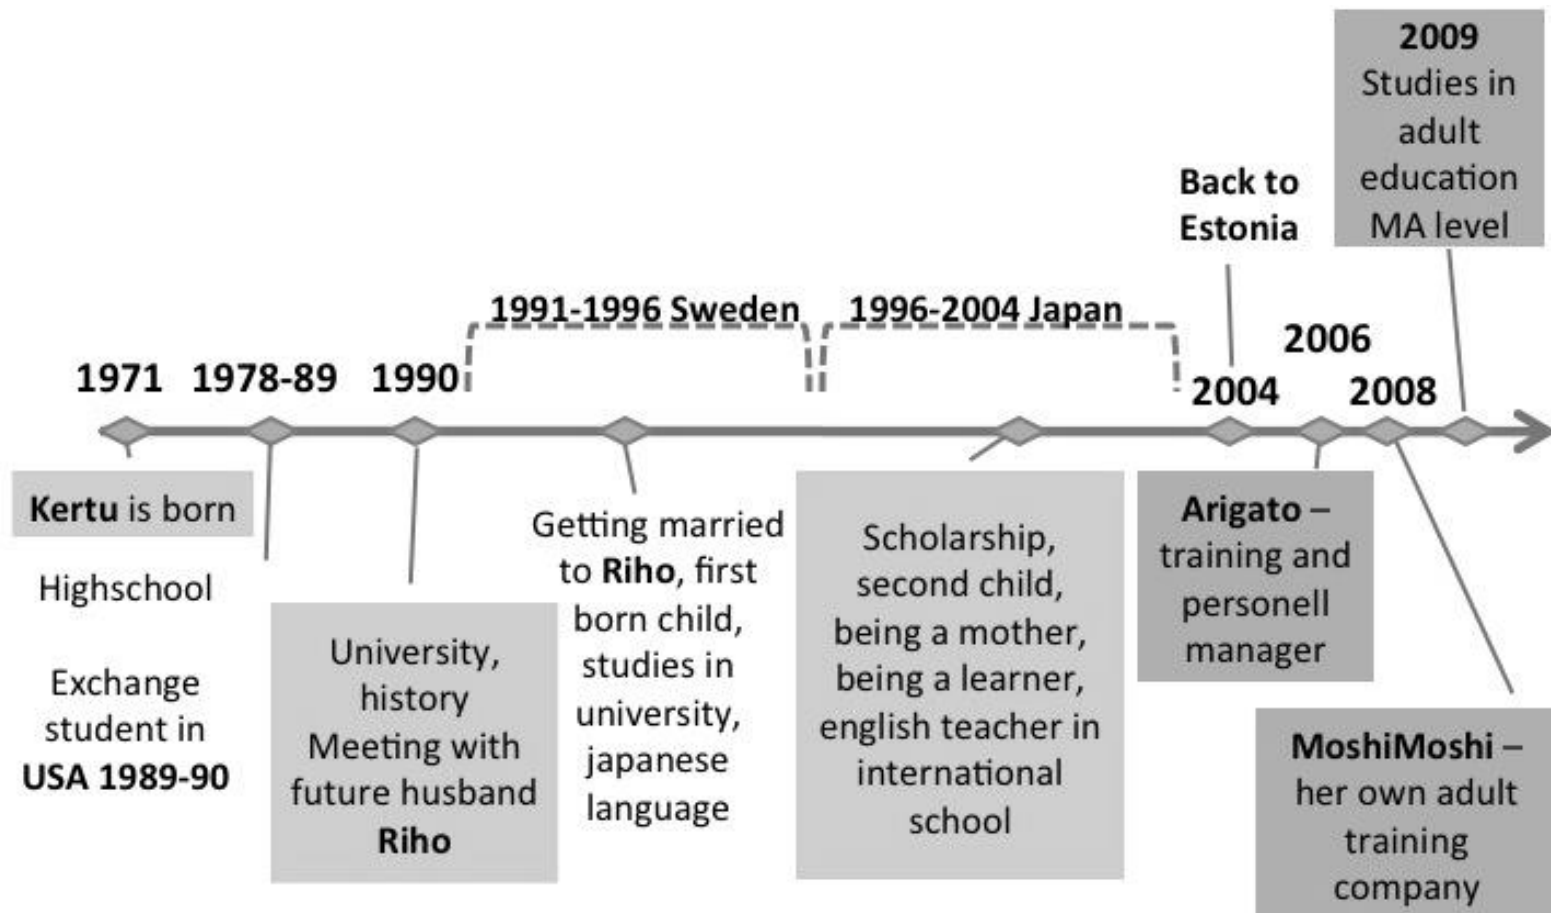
2009
Studies in adult education MA level

Back to Estonia

1991-1996 Sweden

1996-2004 Japan

2006

1971

1978-89

1990

2004

2008

Kertu is born

Highschool

Exchange student in USA 1989-90

University, history
Meeting with future husband Riho

Getting married to Riho, first born child, studies in university, japanese language

Scholarship, second child, being a mother, being a learner, english teacher in international school

Arigato – training and personell manager

MoshiMoshi – her own adult training company